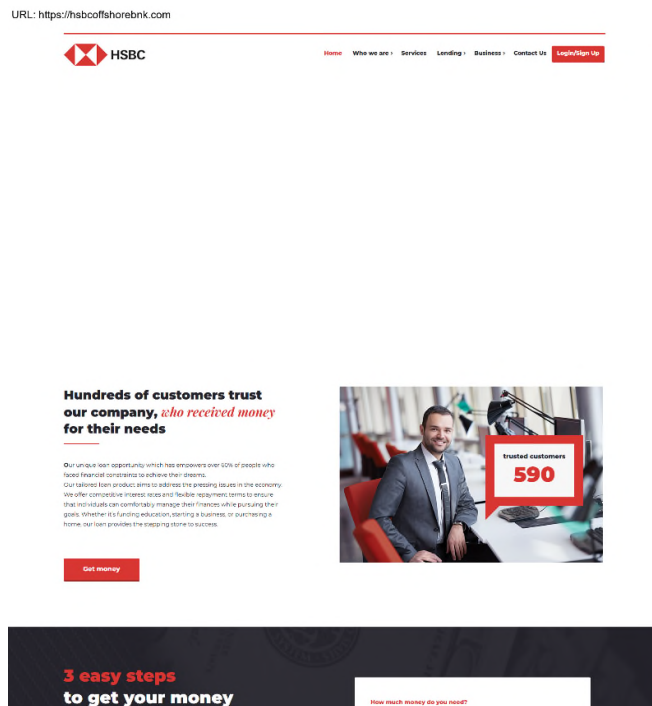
URL: https://hsbcoffshorebnk.com

HSBC

Home Who we are › Services Lending › Business › Contact Us Login/Sign Up

Hundreds of customers trust our company, who received money for their needs

Our unique loan opportunity which has empowers over 60% of people who faced financial constraints to achieve their dreams. Our tailored loan product aims to address the pressing issues in the economy. We offer competitive interest rates and flexible repayment terms to ensure that individuals can comfortably manage their finances while pursuing their goals. Whether it's funding education, starting a business, or purchasing a home, our loan provides the stepping stone to success.

Get money

trusted customers
590

3 easy steps
to get your money

How much money do you need?